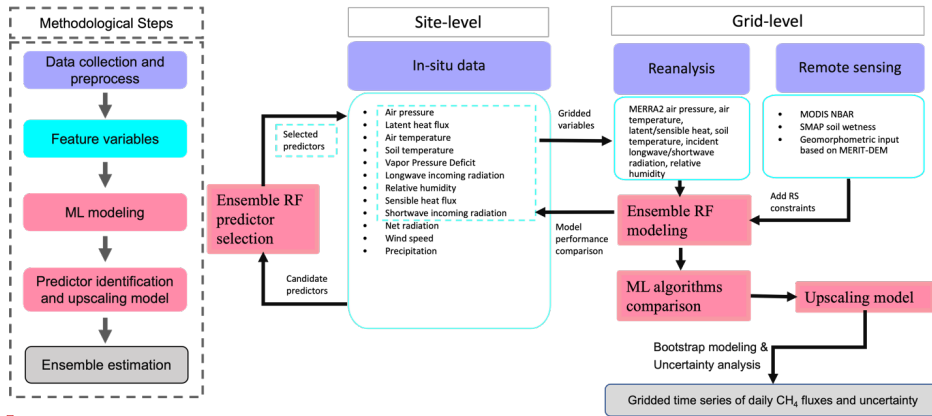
Methodological Steps

Data collection and preprocess

Feature variables

ML modeling

Predictor identification and upscaling model

Ensemble estimation

Site-level

In-situ data

- Air pressure
- Latent heat flux
- Air temperature
- Soil temperature
- Vapor Pressure Deficit
- Longwave incoming radiation
- Relative humidity
- Sensible heat flux
- Shortwave incoming radiation
- Net radiation
- Wind speed
- Precipitation

Selected predictors

Ensemble RF predictor selection

Candidate predictors

Gridded variables

Model performance comparison

Grid-level

Reanalysis

Remote sensing

MERRA2 air pressure, air temperature, latent/sensible heat, soil temperature, incident longwave/shortwave radiation, relative humidity

- MODIS NBAR
- SMAP soil wetness
- Geomorphometric input based on MERIT-DEM

Add RS constraints

Ensemble RF modeling

ML algorithms comparison

Upscaling model

Bootstrap modeling & Uncertainty analysis

Gridded time series of daily $CH_4$ fluxes and uncertainty